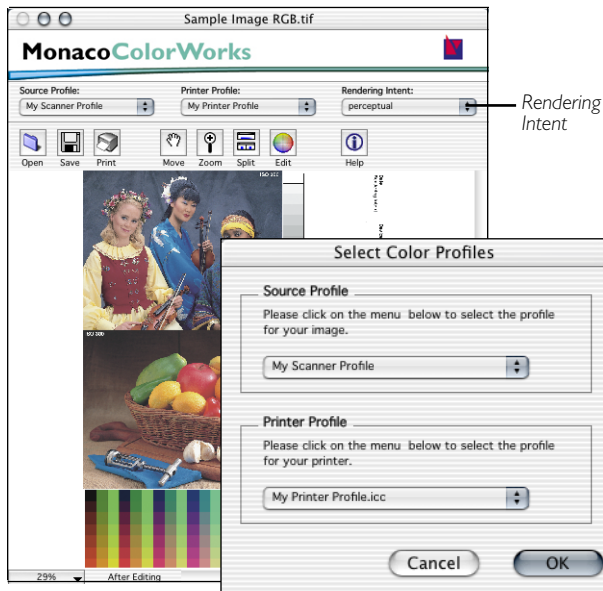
Sample Image RGB.tif

MonacoColorWorks

Source Profile:
My Scanner Profile

Printer Profile:
My Printer Profile

Rendering Intent:
perceptual

Rendering Intent

Open Save Print Move Zoom Split Edit Help

Select Color Profiles

Source Profile
Please click on the menu below to select the profile for your image.
My Scanner Profile

Printer Profile
Please click on the menu below to select the profile for your printer.
My Printer Profile.icc

Cancel
OK

29%
After Editing